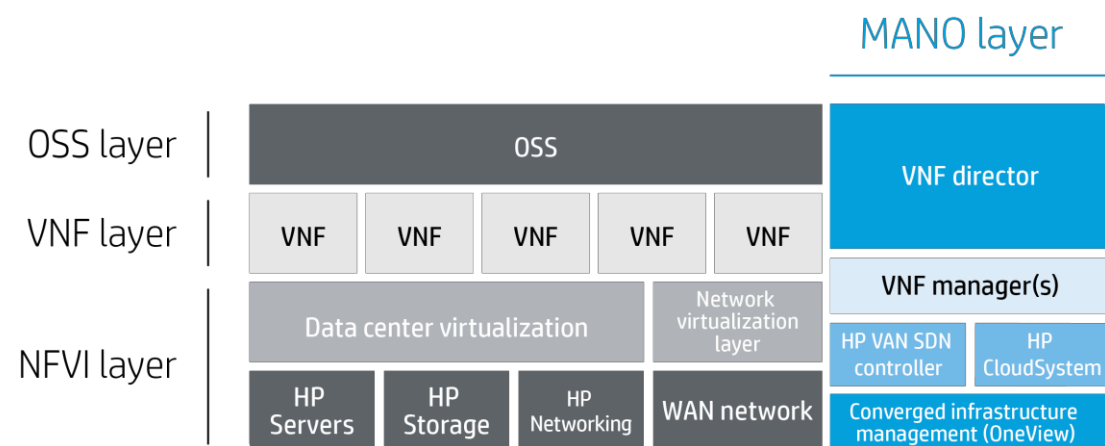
MANO layer

OSS layer

VNF layer

NFVI layer

OSS

VNF director

VNF

VNF

VNF

VNF

VNF

VNF manager(s)

Data center virtualization

Network virtualization layer

HP VAN SDN controller

HP CloudSystem

HP Servers

HP Storage

HP Networking

WAN network

Converged infrastructure management (OneView)